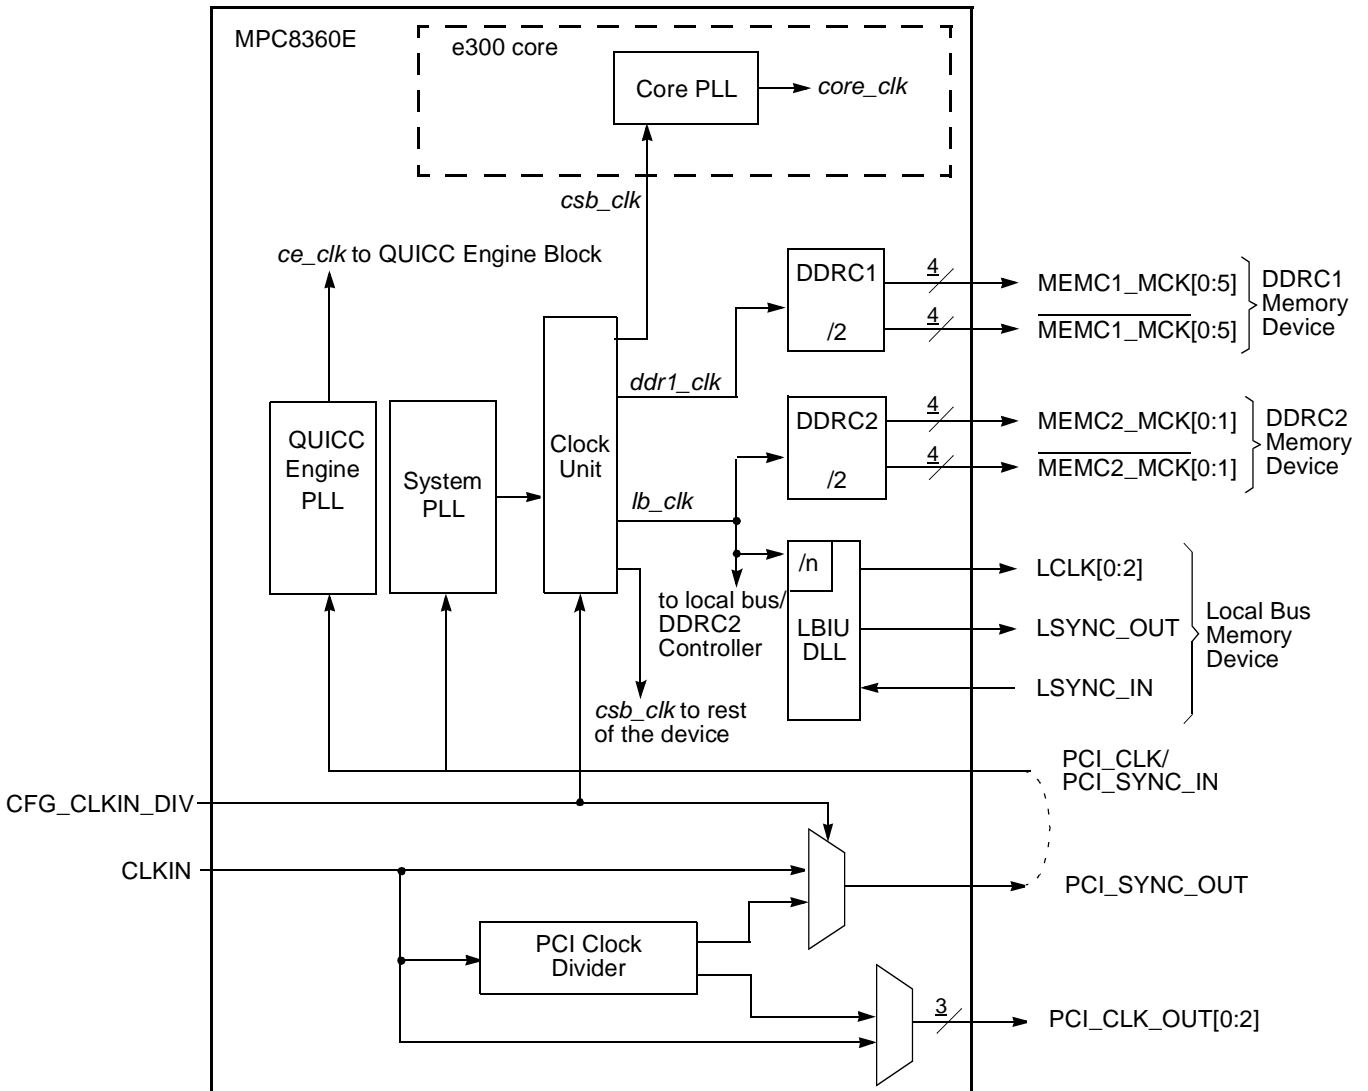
MPC8360E

e300 core

Core PLL

core_clk

csb_clk

ce_clk to QUICC Engine Block

DDRC1

/2

4

4

MEMC1_MCK[0:5]

$\overline{\text{MEMC1\_MCK}}$[0:5]

DDRC1 Memory Device

ddr1_clk

DDRC2

/2

4

4

MEMC2_MCK[0:1]

$\overline{\text{MEMC2\_MCK}}$[0:1]

DDRC2 Memory Device

QUICC Engine PLL

System PLL

Clock Unit

lb_clk

/n

LBIU DLL

LCLK[0:2]

LSYNC_OUT

LSYNC_IN

Local Bus Memory Device

to local bus/ DDRC2 Controller

csb_clk to rest of the device

PCI_CLK/ PCI_SYNC_IN

CFG_CLKIN_DIV

CLKIN

PCI_SYNC_OUT

PCI Clock Divider

3

PCI_CLK_OUT[0:2]